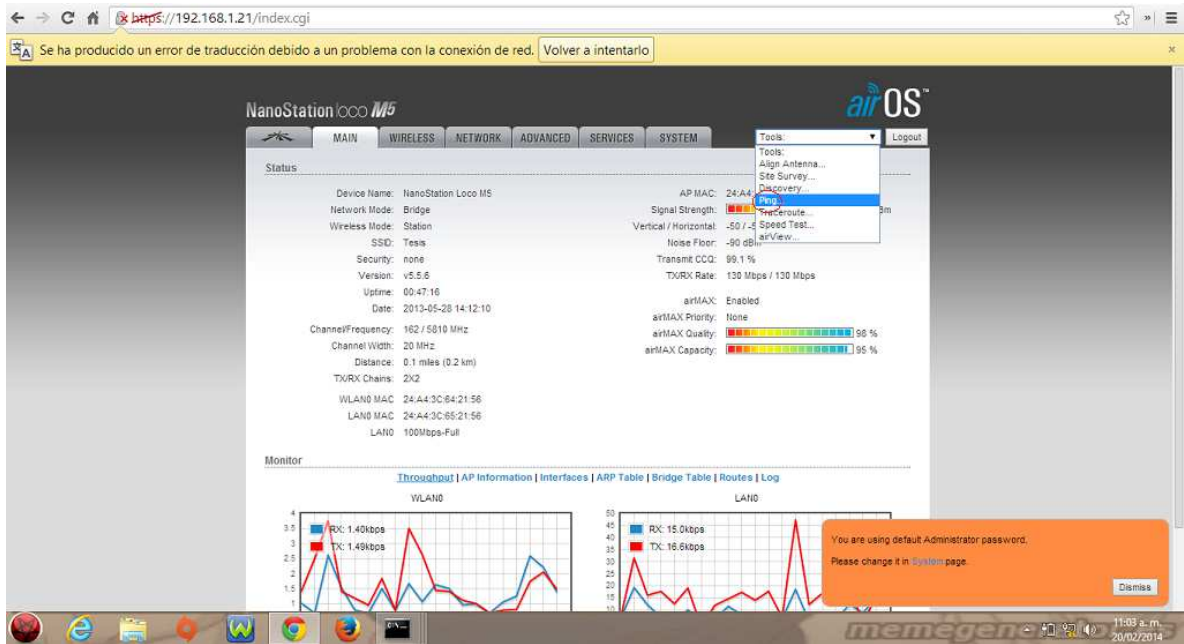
https://192.168.1.21/index.cgi

Se ha producido un error de traducción debido a un problema con la conexión de red. Volver a intentarlo

NanoStation loco M5

airOS

MAIN | WIRELESS | NETWORK | ADVANCED | SERVICES | SYSTEM

Tools: Logout

Tools:
Align Antenna...
Site Survey...
Discovery...
Ping...
Traceroute...
Speed Test...
airView...

Status

Device Name: NanoStation Loco M5
Network Mode: Bridge
Wireless Mode: Station
SSID: Tesis
Security: none
Version: v5.5.6
Uptime: 00:47:16
Date: 2013-05-28 14:12:10
Channel/Frequency: 162 / 5810 MHz
Channel Width: 20 MHz
Distance: 0.1 miles (0.2 km)
TX/RX Chains: 2X2
WLAN0 MAC: 24:A4:3C:64:21:56
LAN0 MAC: 24:A4:3C:65:21:56
LAN0: 100Mbps-Full

AP MAC: 24:A4:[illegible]
Signal Strength: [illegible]m
Vertical / Horizontal: -50 / -5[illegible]
Noise Floor: -90 dBm
Transmit CCQ: 99.1 %
TX/RX Rate: 130 Mbps / 130 Mbps
airMAX: Enabled
airMAX Priority: None
airMAX Quality: 98 %
airMAX Capacity: 95 %

Monitor

Throughput | AP Information | Interfaces | ARP Table | Bridge Table | Routes | Log

WLAN0
RX: 1.40kbps
TX: 1.49kbps
4
3.5
3
2.5
2
1.5
1

LAN0
RX: 15.0kbps
TX: 16.6kbps
50
45
40
35
30
25
20
15
10

You are using default Administrator password.
Please change it in System page.
Dismiss

memegenerator

11:03 a. m.
20/02/2014